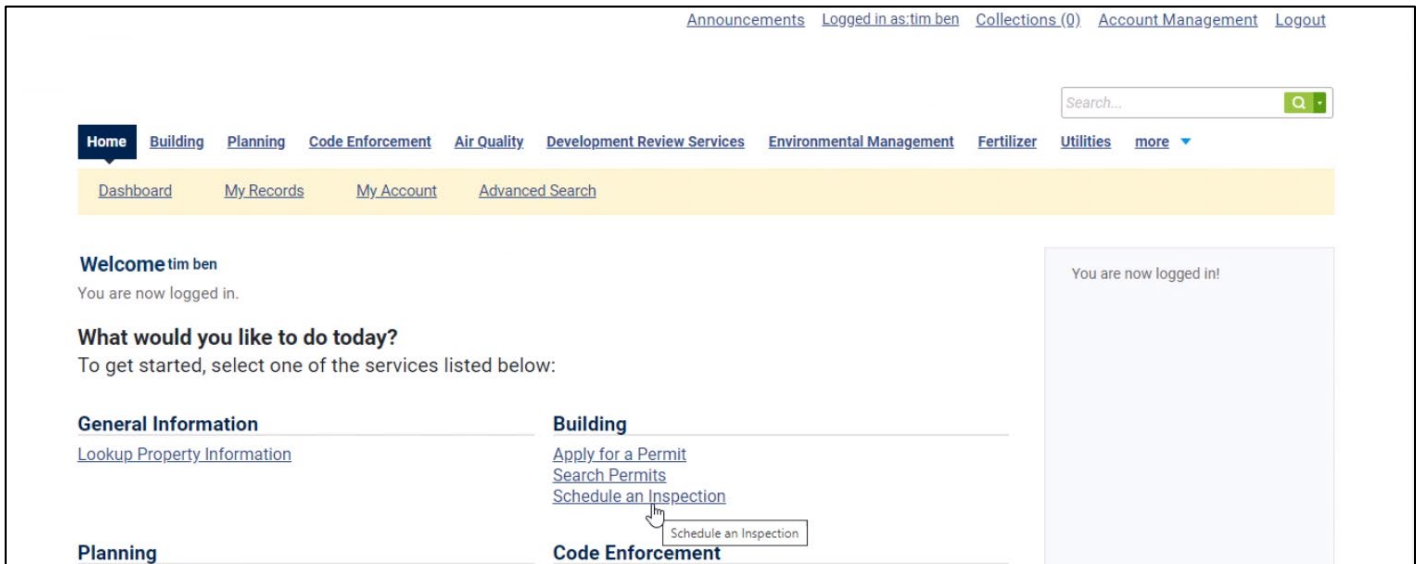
Announcements Logged in as:tim ben Collections (0) Account Management Logout

Search...

Home Building Planning Code Enforcement Air Quality Development Review Services Environmental Management Fertilizer Utilities more

Dashboard My Records My Account Advanced Search

Welcome tim ben
You are now logged in.

What would you like to do today?
To get started, select one of the services listed below:

General Information
Lookup Property Information

Building
Apply for a Permit
Search Permits
Schedule an Inspection

Schedule an Inspection

Planning

Code Enforcement

You are now logged in!